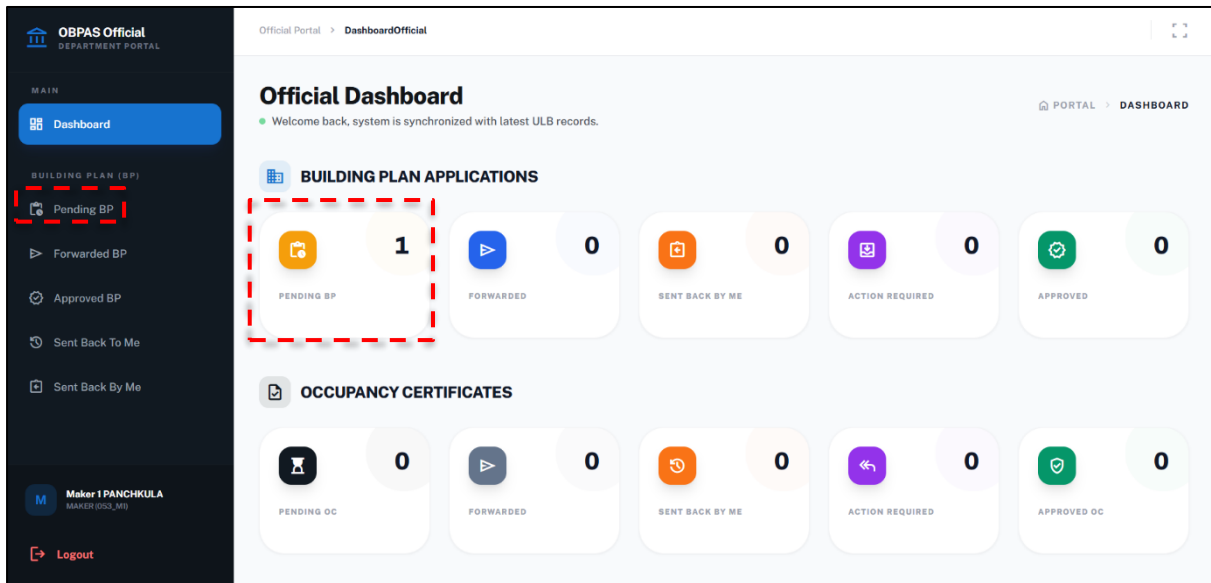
OBPAS Official
DEPARTMENT PORTAL

MAIN

Dashboard

BUILDING PLAN (BP)

Pending BP

Forwarded BP

Approved BP

Sent Back To Me

Sent Back By Me

M Maker 1 PANCHKULA
MAKER (053_M1)

Logout

Official Portal > DashboardOfficial

Official Dashboard

Welcome back, system is synchronized with latest ULB records.

PORTAL > DASHBOARD

BUILDING PLAN APPLICATIONS

1
PENDING BP

0
FORWARDED

0
SENT BACK BY ME

0
ACTION REQUIRED

0
APPROVED

OCCUPANCY CERTIFICATES

0
PENDING OC

0
FORWARDED

0
SENT BACK BY ME

0
ACTION REQUIRED

0
APPROVED OC